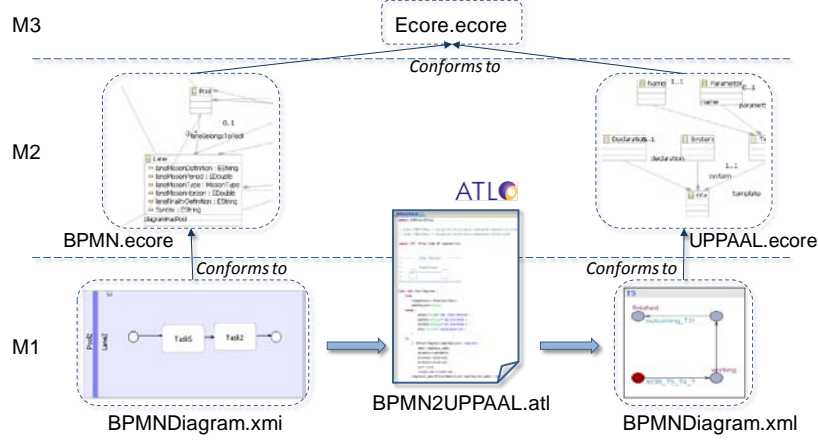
M3

Ecore.ecore

Conforms to

M2

Pool

0..1

laneBelongsToPool

Lane

laneMissionDefinition : EString
laneMissionPeriod : EDouble
laneMissionType : MissionType
laneMissionHorizon : EDouble
laneFinalityDefinition : EString
System : EString

diagrammePool

BPMN.ecore

Name 1..1

Parameter 0..1

name

paramet

Declaration 0..1

System

Te

declaration

1..1

system

template

UPPAAL.ecore

ATL

Conforms to

Conforms to

M1

Pool2

Lane2

Task5

Task2

BPMNDiagram.xmi

BPMN2UPPAAL.atl

T5

finished

working

BPMNDiagram.xml